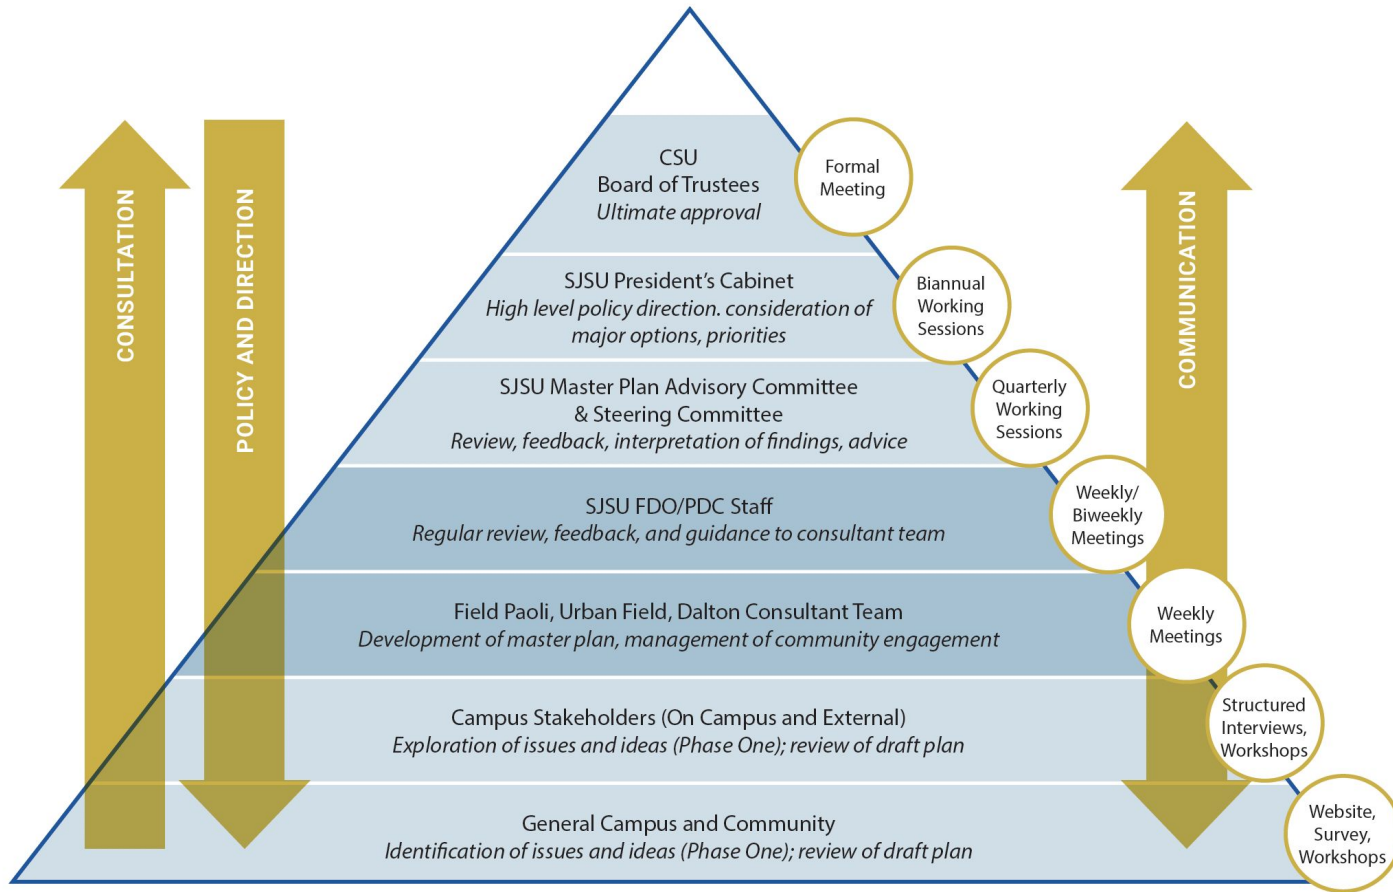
CONSULTATION

POLICY AND DIRECTION

CSU
Board of Trustees
Ultimate approval

Formal Meeting

SJSU President's Cabinet
High level policy direction. consideration of major options, priorities

Biannual Working Sessions

SJSU Master Plan Advisory Committee & Steering Committee
Review, feedback, interpretation of findings, advice

Quarterly Working Sessions

SJSU FDO/PDC Staff
Regular review, feedback, and guidance to consultant team

Weekly/ Biweekly Meetings

Field Paoli, Urban Field, Dalton Consultant Team
Development of master plan, management of community engagement

Weekly Meetings

Campus Stakeholders (On Campus and External)
Exploration of issues and ideas (Phase One); review of draft plan

Structured Interviews, Workshops

General Campus and Community
Identification of issues and ideas (Phase One); review of draft plan

Website, Survey, Workshops

COMMUNICATION